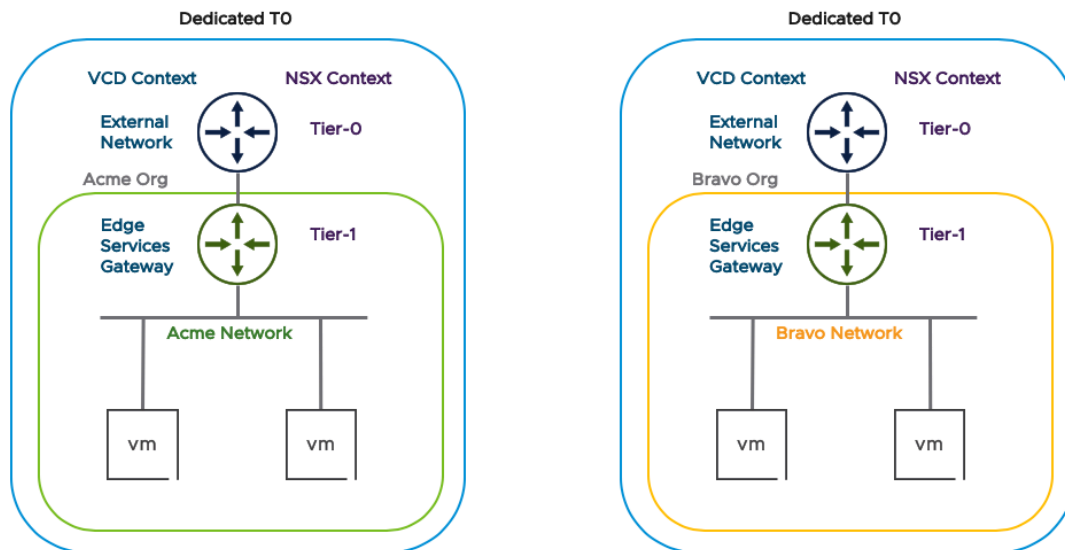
Dedicated T0

VCD Context

NSX Context

External Network

Tier-0

Acme Org

Edge Services Gateway

Tier-1

Acme Network

vm

vm

Dedicated T0

VCD Context

NSX Context

External Network

Tier-0

Bravo Org

Edge Services Gateway

Tier-1

Bravo Network

vm

vm